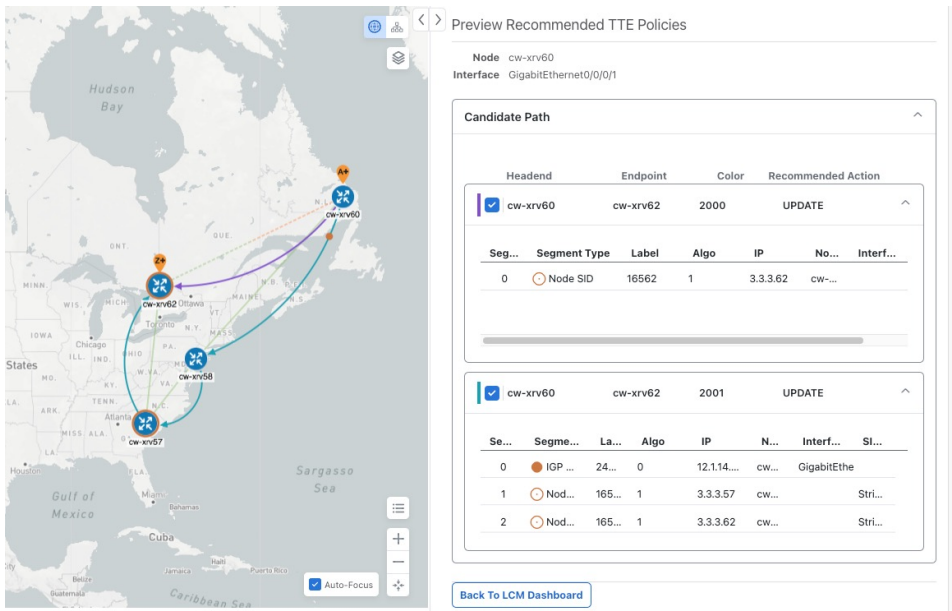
Hudson Bay

A+
cw-xrv60
Z+
cw-xrv62
Ottawa
Toronto
MAINE
MINN.
WIS.
IOWA
ILL.
IND.
OHIO
States
cw-xrv58
Atlanta
cw-xrv57
Houston
Gulf of Mexico
Miami
Bahamas
Sargasso Sea
Cuba
Jamaica
Puerto Rico
Guatemala
Caribbean Sea
Auto-Focus

Preview Recommended TTE Policies

Node cw-xrv60
Interface GigabitEthernet0/0/0/1

Candidate Path

| Headend | Endpoint | Color | Recommended Action |
|---|---|---|---|
| cw-xrv60 | cw-xrv62 | 2000 | UPDATE |

| Seg... | Segment Type | Label | Algo | IP | No... | Interf... |
|---|---|---|---|---|---|---|
| 0 | Node SID | 16562 | 1 | 3.3.3.62 | cw-... | |

| Headend | Endpoint | Color | Recommended Action |
|---|---|---|---|
| cw-xrv60 | cw-xrv62 | 2001 | UPDATE |

| Se... | Segme... | La... | Algo | IP | N... | Interf... | Si... |
|---|---|---|---|---|---|---|---|
| 0 | IGP ... | 24... | 0 | 12.1.14.... | cw... | GigabitEthe | |
| 1 | Nod... | 165... | 1 | 3.3.3.57 | cw... | | Stri... |
| 2 | Nod... | 165... | 1 | 3.3.3.62 | cw... | | Stri... |

Back To LCM Dashboard